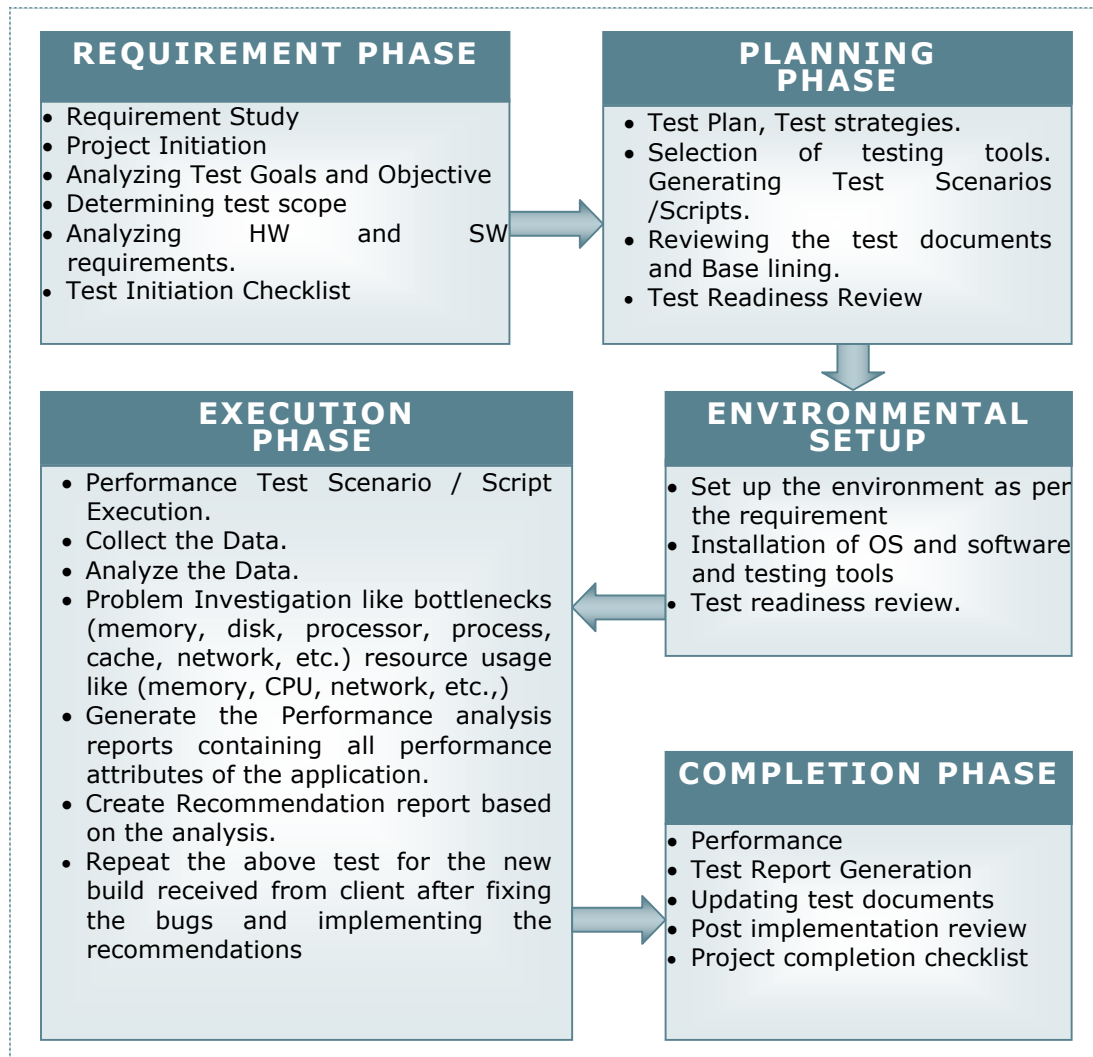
REQUIREMENT PHASE

- Requirement Study
- Project Initiation
- Analyzing Test Goals and Objective
- Determining test scope
- Analyzing HW and SW requirements.
- Test Initiation Checklist

PLANNING PHASE

- Test Plan, Test strategies.
- Selection of testing tools. Generating Test Scenarios /Scripts.
- Reviewing the test documents and Base lining.
- Test Readiness Review

EXECUTION PHASE

- Performance Test Scenario / Script Execution.
- Collect the Data.
- Analyze the Data.
- Problem Investigation like bottlenecks (memory, disk, processor, process, cache, network, etc.) resource usage like (memory, CPU, network, etc.,)
- Generate the Performance analysis reports containing all performance attributes of the application.
- Create Recommendation report based on the analysis.
- Repeat the above test for the new build received from client after fixing the bugs and implementing the recommendations

ENVIRONMENTAL SETUP

- Set up the environment as per the requirement
- Installation of OS and software and testing tools
- Test readiness review.

COMPLETION PHASE

- Performance
- Test Report Generation
- Updating test documents
- Post implementation review
- Project completion checklist